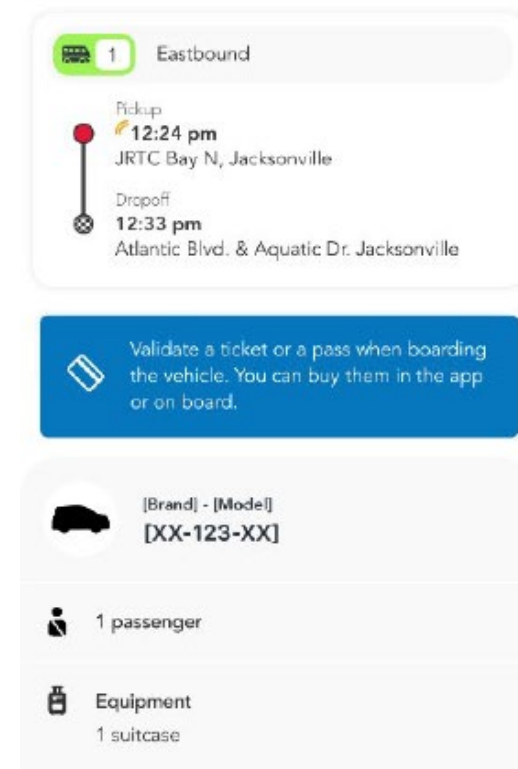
1 Eastbound

Pickup
12:24 pm
JRTC Bay N, Jacksonville

Dropoff
12:33 pm
Atlantic Blvd. & Aquatic Dr. Jacksonville

Validate a ticket or a pass when boarding the vehicle. You can buy them in the app or on board.

[Brand] - [Model]
[XX-123-XX]

1 passenger

Equipment
1 suitcase